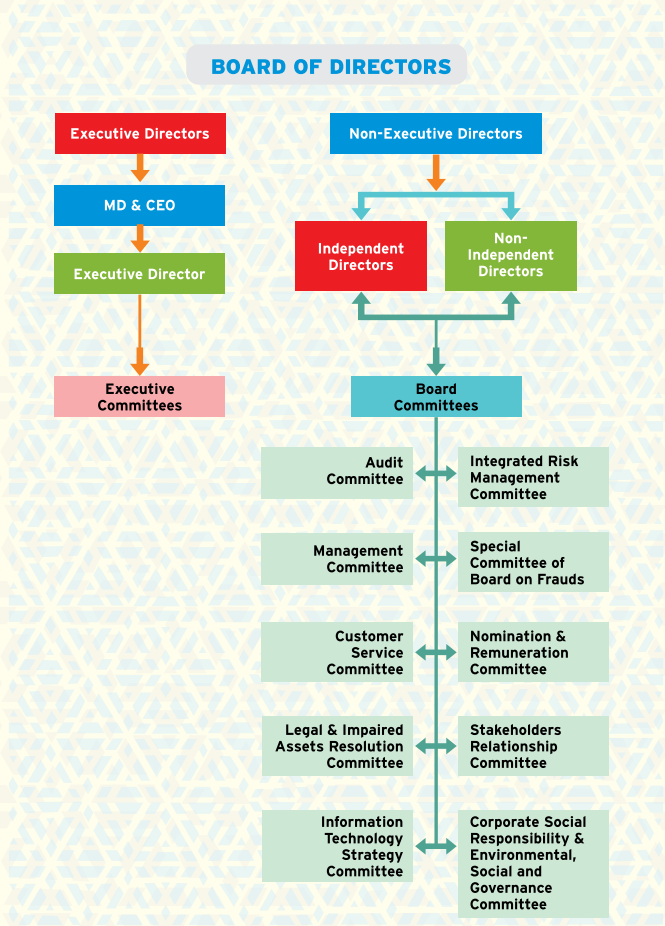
BOARD OF DIRECTORS

Executive Directors

MD & CEO

Executive Director

Executive Committees

Non-Executive Directors

Independent Directors

Non-Independent Directors

Board Committees

Audit Committee

Integrated Risk Management Committee

Management Committee

Special Committee of Board on Frauds

Customer Service Committee

Nomination & Remuneration Committee

Legal & Impaired Assets Resolution Committee

Stakeholders Relationship Committee

Information Technology Strategy Committee

Corporate Social Responsibility & Environmental, Social and Governance Committee